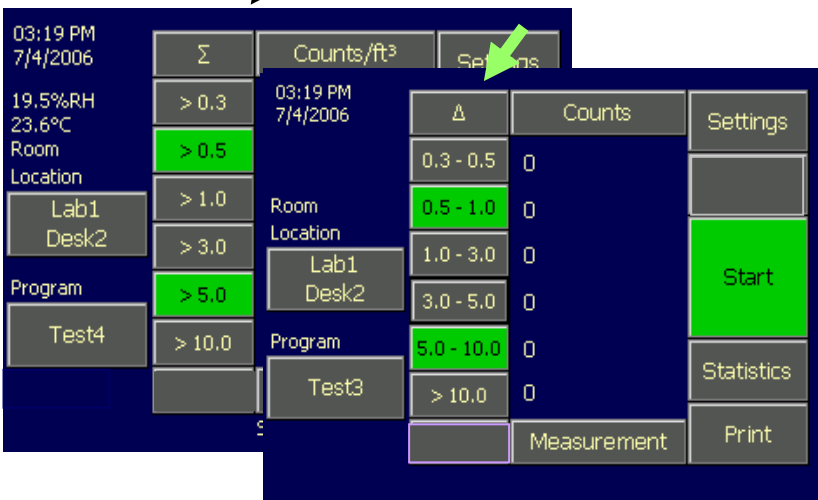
03:19 PM
7/4/2006

19.5%RH
23.6°C
Room
Location

Lab1
Desk2

Program

Test4

Σ

Counts/ft³

Settings

> 0.3

> 0.5

> 1.0

> 3.0

> 5.0

> 10.0

S

03:19 PM
7/4/2006

Room
Location

Lab1
Desk2

Program

Test3

Δ

Counts

Settings

0.3 - 0.5 | 0

0.5 - 1.0 | 0

1.0 - 3.0 | 0

3.0 - 5.0 | 0

5.0 - 10.0 | 0

> 10.0 | 0

Start

Statistics

Measurement

Print